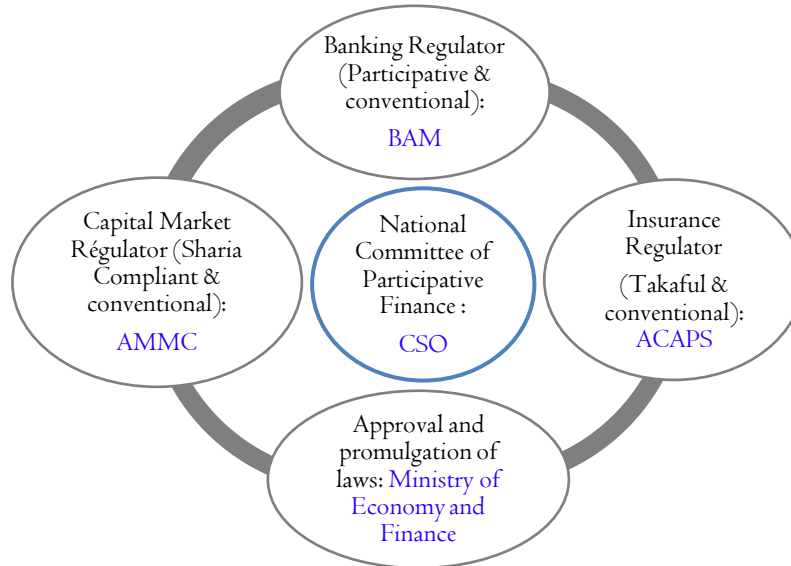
Banking Regulator (Participative & conventional): BAM

Capital Market Régulator (Sharia Compliant & conventional): AMMC

National Committee of Participative Finance : CSO

Insurance Regulator (Takaful & conventional): ACAPS

Approval and promulgation of laws: Ministry of Economy and Finance